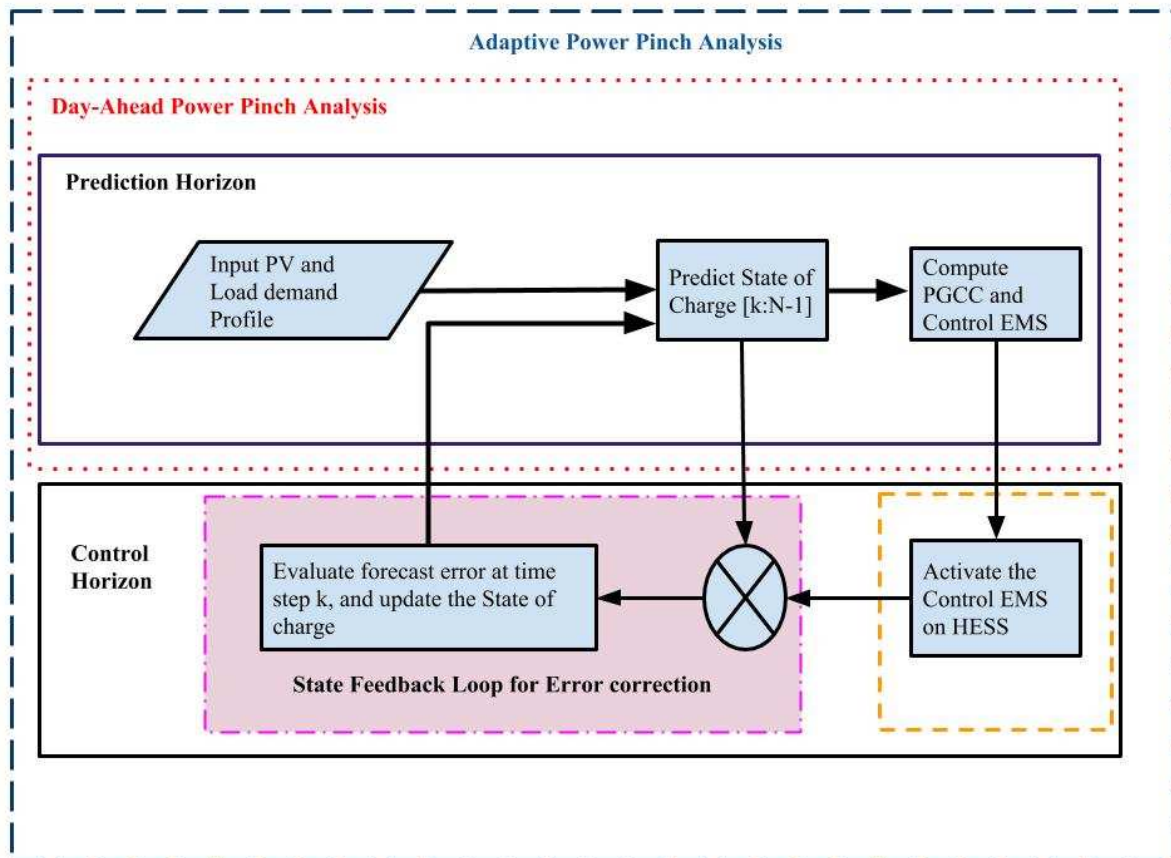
Adaptive Power Pinch Analysis

Day-Ahead Power Pinch Analysis

Prediction Horizon

Input PV and Load demand Profile

Predict State of Charge [k:N-1]

Compute PGCC and Control EMS

Control Horizon

Evaluate forecast error at time step k, and update the State of charge

Activate the Control EMS on HESS

State Feedback Loop for Error correction